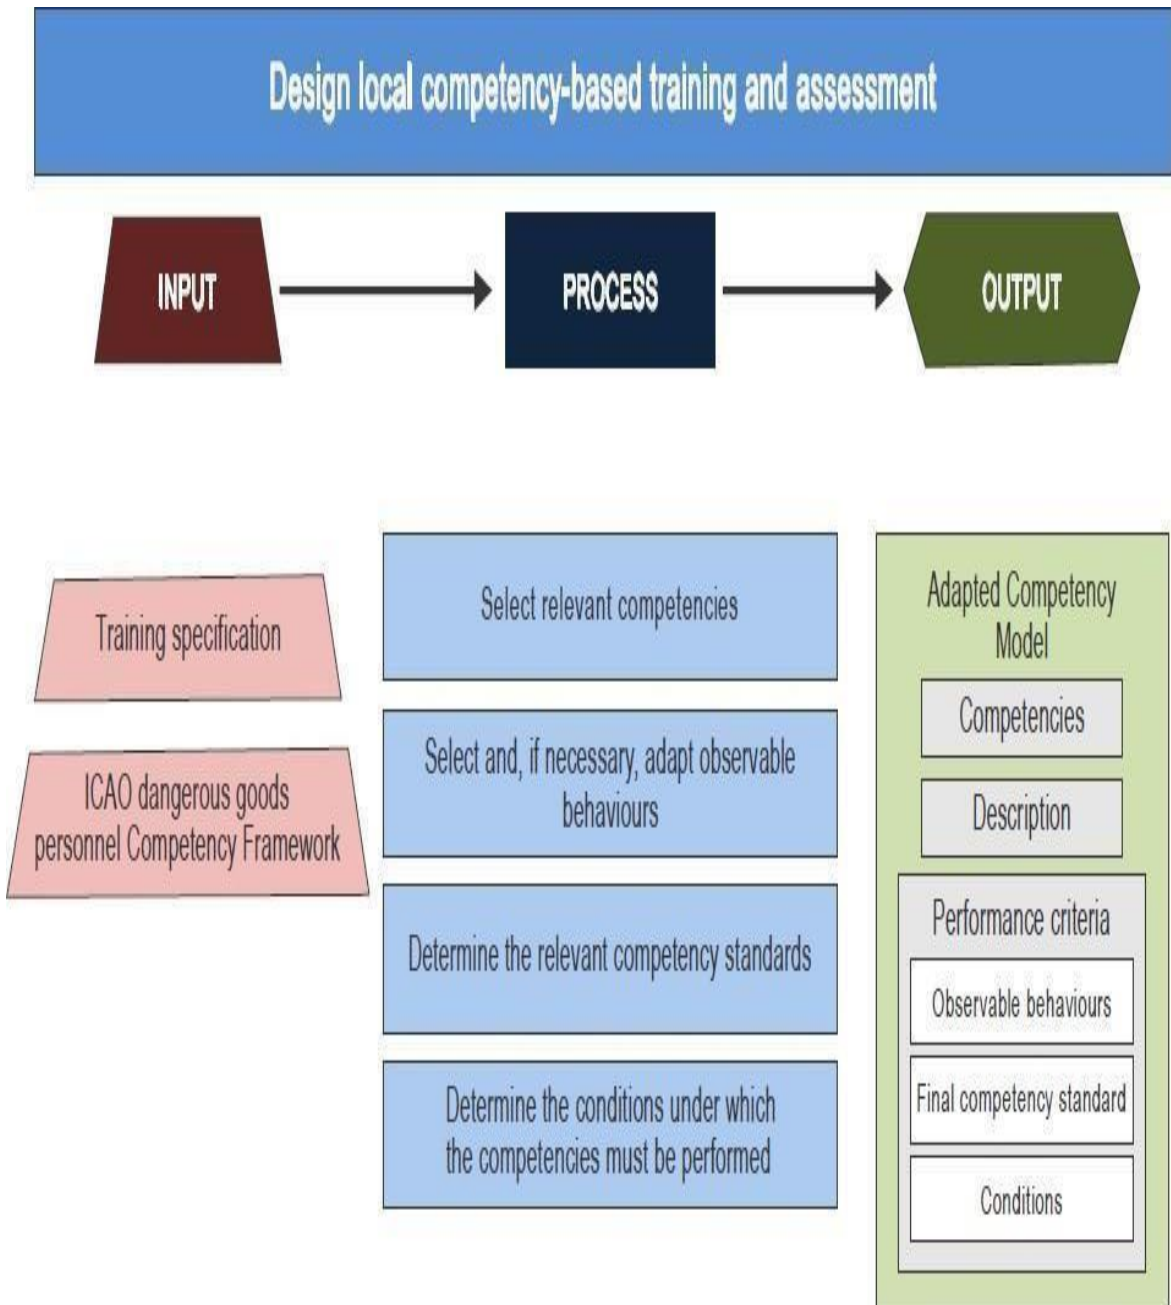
Design local competency-based training and assessment

INPUT

PROCESS

OUTPUT

Training specification

ICAO dangerous goods personnel Competency Framework

Select relevant competencies

Select and, if necessary, adapt observable behaviours

Determine the relevant competency standards

Determine the conditions under which the competencies must be performed

Adapted Competency Model

Competencies

Description

Performance criteria

Observable behaviours

Final competency standard

Conditions